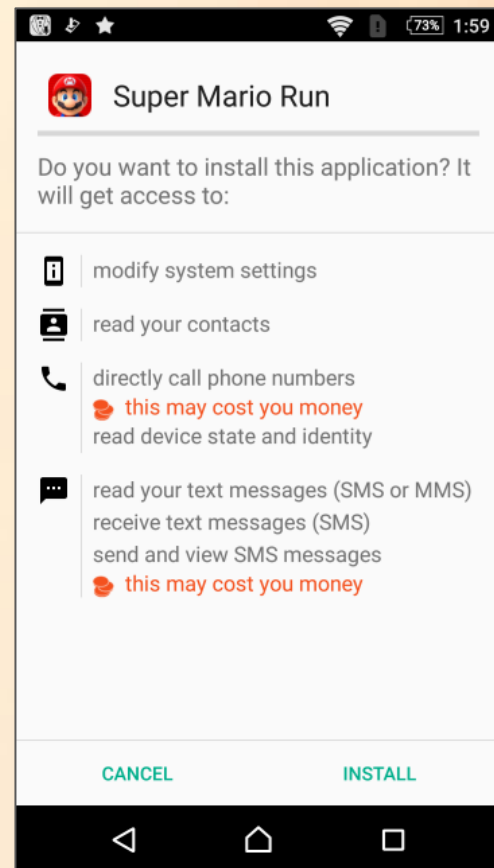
73% 1:59

Super Mario Run

Do you want to install this application? It will get access to:

modify system settings

read your contacts

directly call phone numbers
this may cost you money
read device state and identity

read your text messages (SMS or MMS)
receive text messages (SMS)
send and view SMS messages
this may cost you money

CANCEL INSTALL